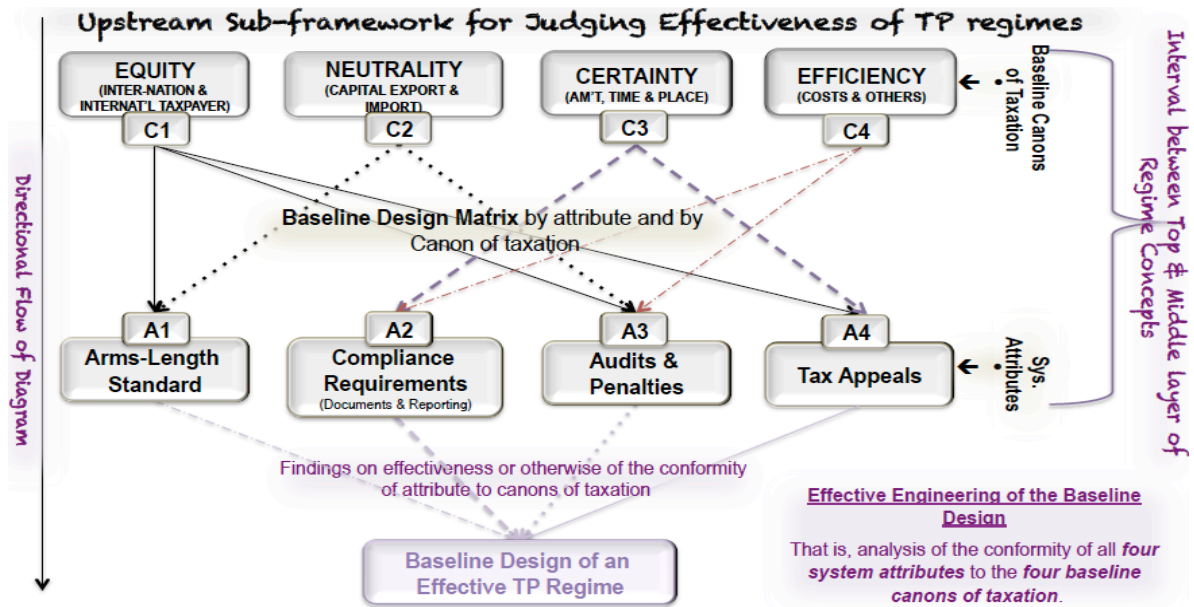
Upstream Sub-framework for Judging Effectiveness of TP regimes

EQUITY
(INTER-NATION & INTERNAT'L TAXPAYER)
C1

NEUTRALITY
(CAPITAL EXPORT & IMPORT)
C2

CERTAINTY
(AM'T, TIME & PLACE)
C3

EFFICIENCY
(COSTS & OTHERS)
C4

• Baseline Canons of Taxation

Interval between Top & Middle layer of Regime Concepts

Directional Flow of Diagram

Baseline Design Matrix by attribute and by Canon of taxation

A1
Arms-Length Standard

A2
Compliance Requirements
(Documents & Reporting)

A3
Audits & Penalties

A4
Tax Appeals

• Sys. Attributes

Findings on effectiveness or otherwise of the conformity of attribute to canons of taxation

Baseline Design of an Effective TP Regime

Effective Engineering of the Baseline Design

That is, analysis of the conformity of all four system attributes to the four baseline canons of taxation.